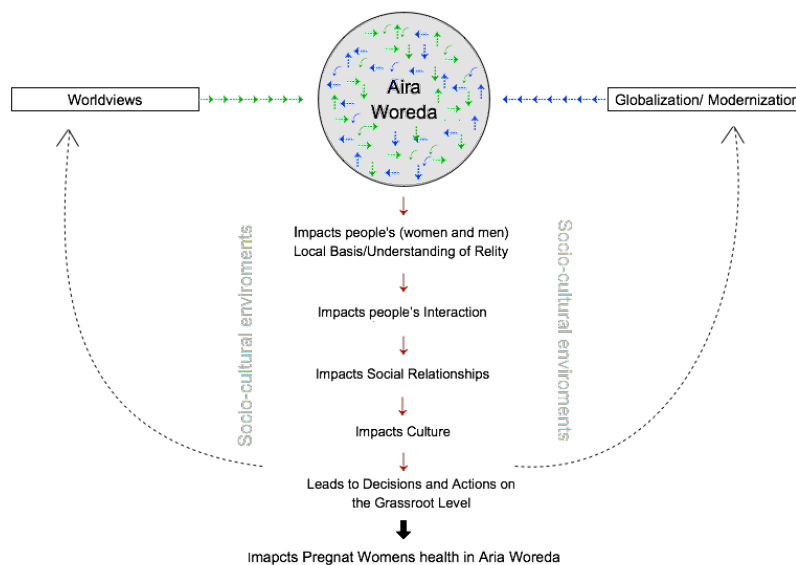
Worldviews

Aira Woreda

Globalization/ Modernization

Impacts people's (women and men) Local Basis/Understanding of Relity

Impacts people's Interaction

Impacts Social Relationships

Impacts Culture

Leads to Decisions and Actions on the Grassroot Level

Imapcts Pregnat Womens health in Aria Woreda

Socio-cultural enviroments

Socio-cultural enviroments